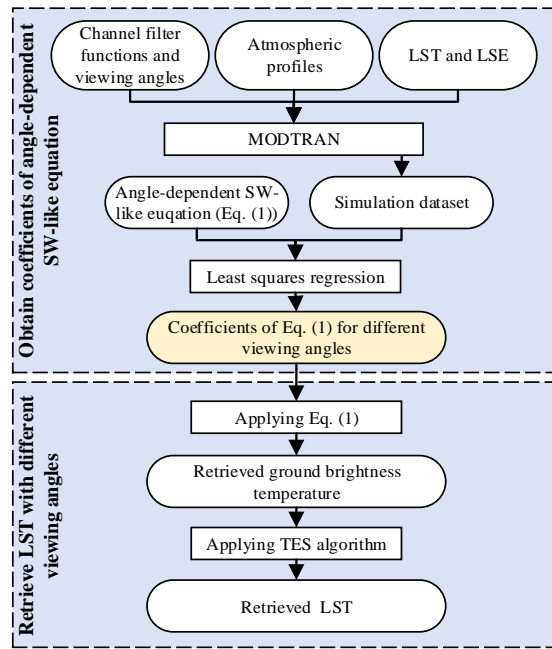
Obtain coefficients of angle-dependent SW-like equation

Channel filter functions and viewing angles

Atmospheric profiles

LST and LSE

MODTRAN

Angle-dependent SW-like euqation (Eq. (1))

Simulation dataset

Least squares regression

Coefficients of Eq. (1) for different viewing angles

Retrieve LST with different viewing angles

Applying Eq. (1)

Retrieved ground brightness temperature

Applying TES algorithm

Retrieved LST